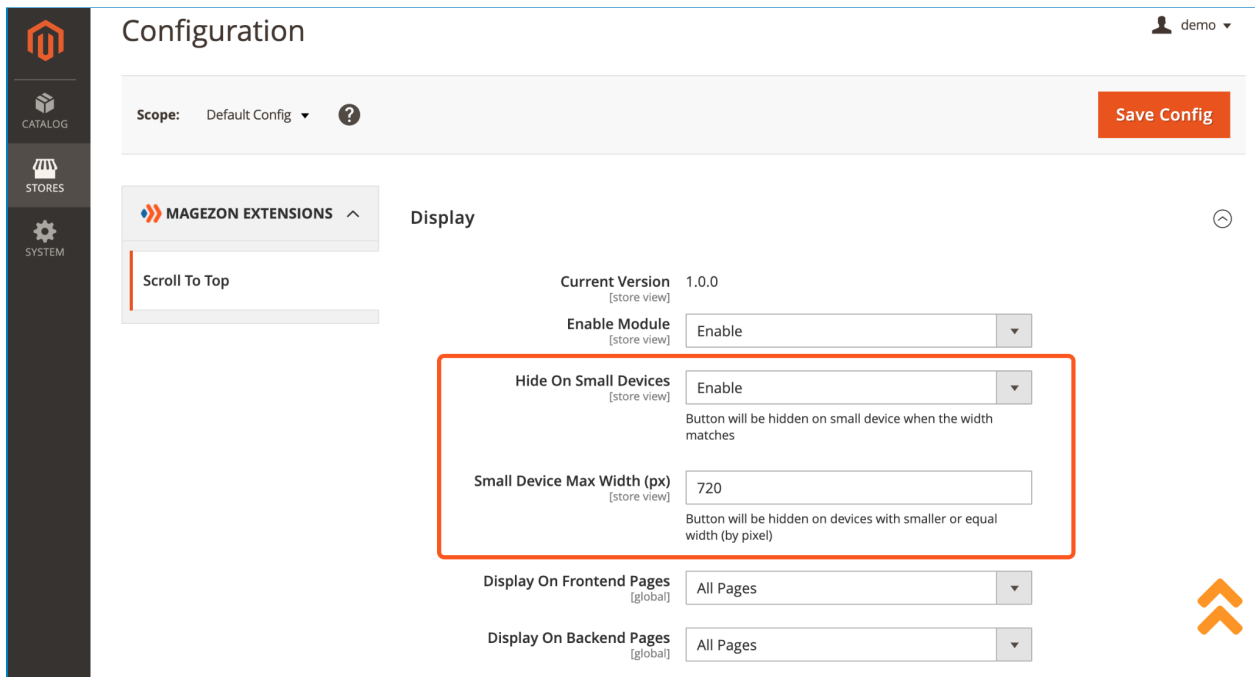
CATALOG

STORES

SYSTEM

Configuration

demo

Scope: Default Config

Save Config

MAGEZON EXTENSIONS

Scroll To Top

Display

Current Version [store view] 1.0.0

Enable Module [store view] Enable

Hide On Small Devices [store view] Enable

Button will be hidden on small device when the width matches

Small Device Max Width (px) [store view] 720

Button will be hidden on devices with smaller or equal width (by pixel)

Display On Frontend Pages [global] All Pages

Display On Backend Pages [global] All Pages